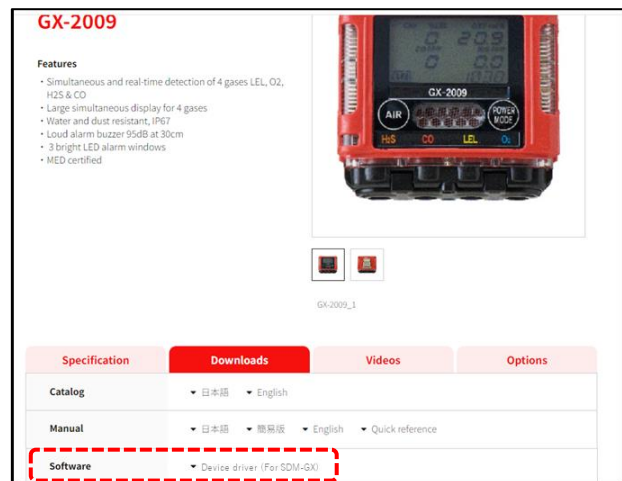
GX-2009

Features

• Simultaneous and real-time detection of 4 gases LEL, O2, H2S & CO
• Large simultaneous display for 4 gases
• Water and dust resistant, IP67
• Loud alarm buzzer 95dB at 30cm
• 3 bright LED alarm windows
• MED certified

GX-2009
AIR
POWER MODE
H2S CO LEL O2

GX-2009_1

| Specification | Downloads | Videos | Options |
|---|---|---|---|
| Catalog | 日本語 English | | |
| Manual | 日本語 簡易版 English Quick reference | | |
| Software | Device driver (For SDM-GX) | | |